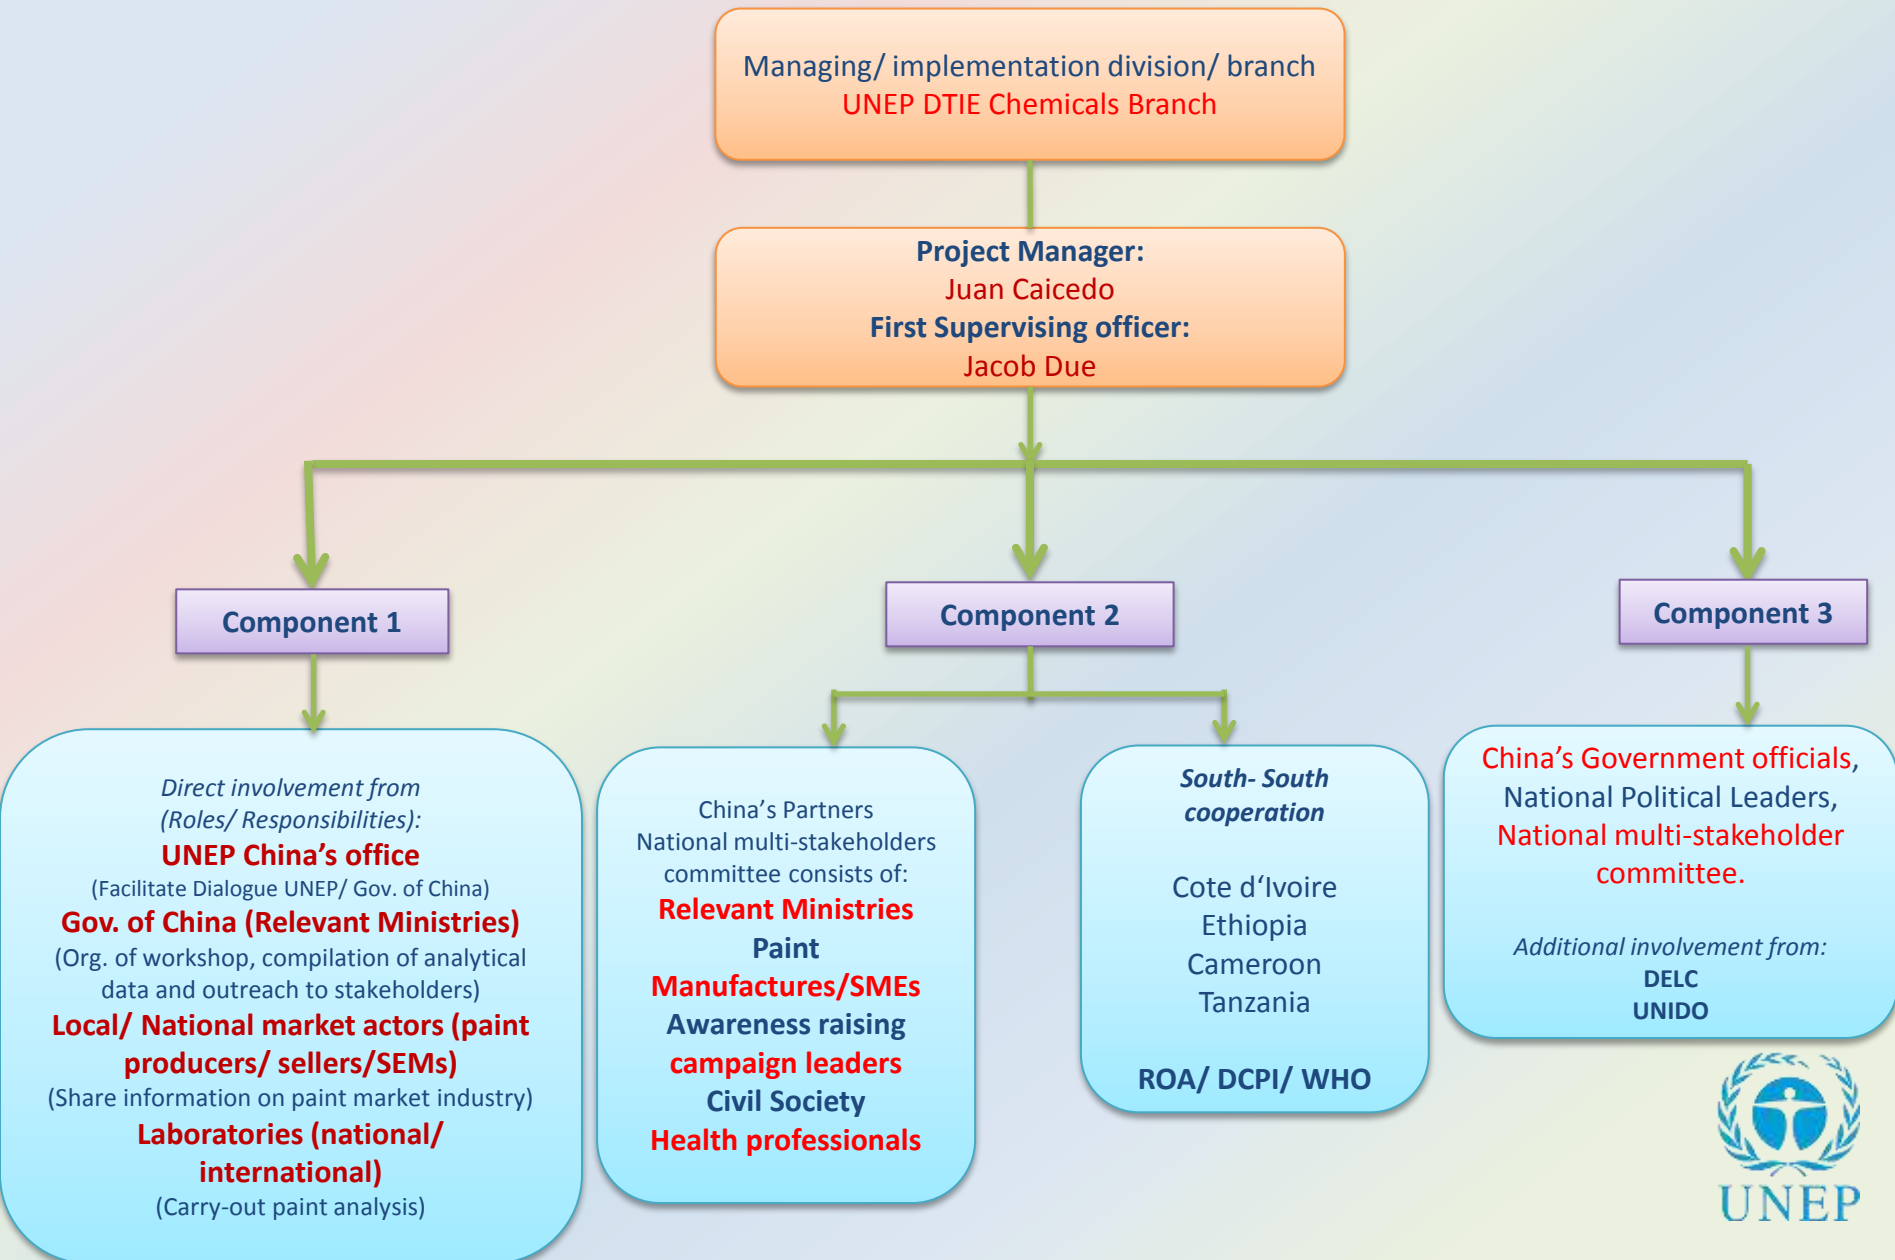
Managing/ implementation division/ branch
UNEP DTIE Chemicals Branch

Project Manager:
Juan Caicedo
First Supervising officer:
Jacob Due

Component 1

Component 2

Component 3

Direct involvement from (Roles/ Responsibilities):
UNEP China's office
(Facilitate Dialogue UNEP/ Gov. of China)
Gov. of China (Relevant Ministries)
(Org. of workshop, compilation of analytical data and outreach to stakeholders)
Local/ National market actors (paint producers/ sellers/SEMs)
(Share information on paint market industry)
Laboratories (national/ international)
(Carry-out paint analysis)

China's Partners
National multi-stakeholders committee consists of:
Relevant Ministries
Paint
Manufactures/SMEs
Awareness raising
campaign leaders
Civil Society
Health professionals

South- South cooperation

Cote d'Ivoire
Ethiopia
Cameroon
Tanzania

ROA/ DCPI/ WHO

China's Government officials, National Political Leaders, National multi-stakeholder committee.

Additional involvement from:
DELC
UNIDO

UNEP